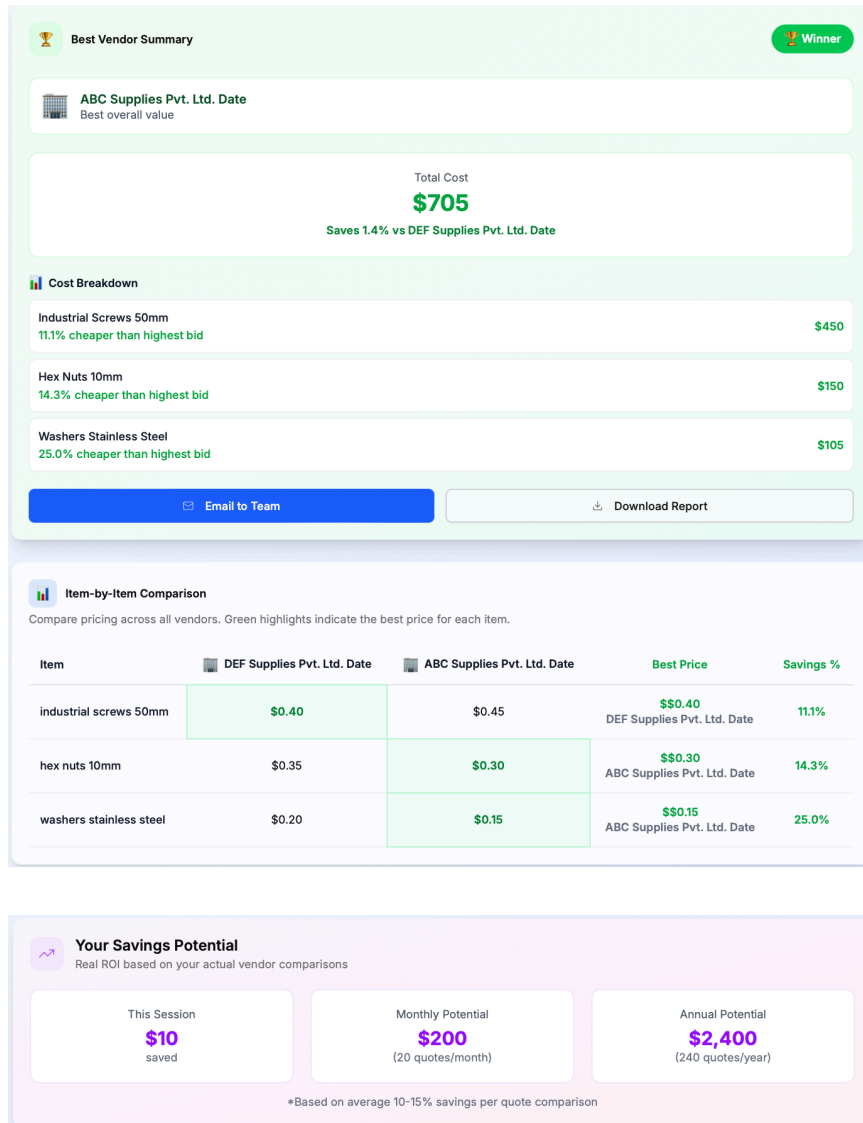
Best Vendor Summary

Winner

ABC Supplies Pvt. Ltd. Date
Best overall value

Total Cost
$705
Saves 1.4% vs DEF Supplies Pvt. Ltd. Date

Cost Breakdown

Industrial Screws 50mm
11.1% cheaper than highest bid
$450

Hex Nuts 10mm
14.3% cheaper than highest bid
$150

Washers Stainless Steel
25.0% cheaper than highest bid
$105

Email to Team

Download Report

Item-by-Item Comparison
Compare pricing across all vendors. Green highlights indicate the best price for each item.

| Item | DEF Supplies Pvt. Ltd. Date | ABC Supplies Pvt. Ltd. Date | Best Price | Savings % |
|---|---|---|---|---|
| industrial screws 50mm | $0.40 | $0.45 | $$0.40 DEF Supplies Pvt. Ltd. Date | 11.1% |
| hex nuts 10mm | $0.35 | $0.30 | $$0.30 ABC Supplies Pvt. Ltd. Date | 14.3% |
| washers stainless steel | $0.20 | $0.15 | $$0.15 ABC Supplies Pvt. Ltd. Date | 25.0% |

Your Savings Potential
Real ROI based on your actual vendor comparisons

This Session
$10
saved

Monthly Potential
$200
(20 quotes/month)

Annual Potential
$2,400
(240 quotes/year)

*Based on average 10-15% savings per quote comparison